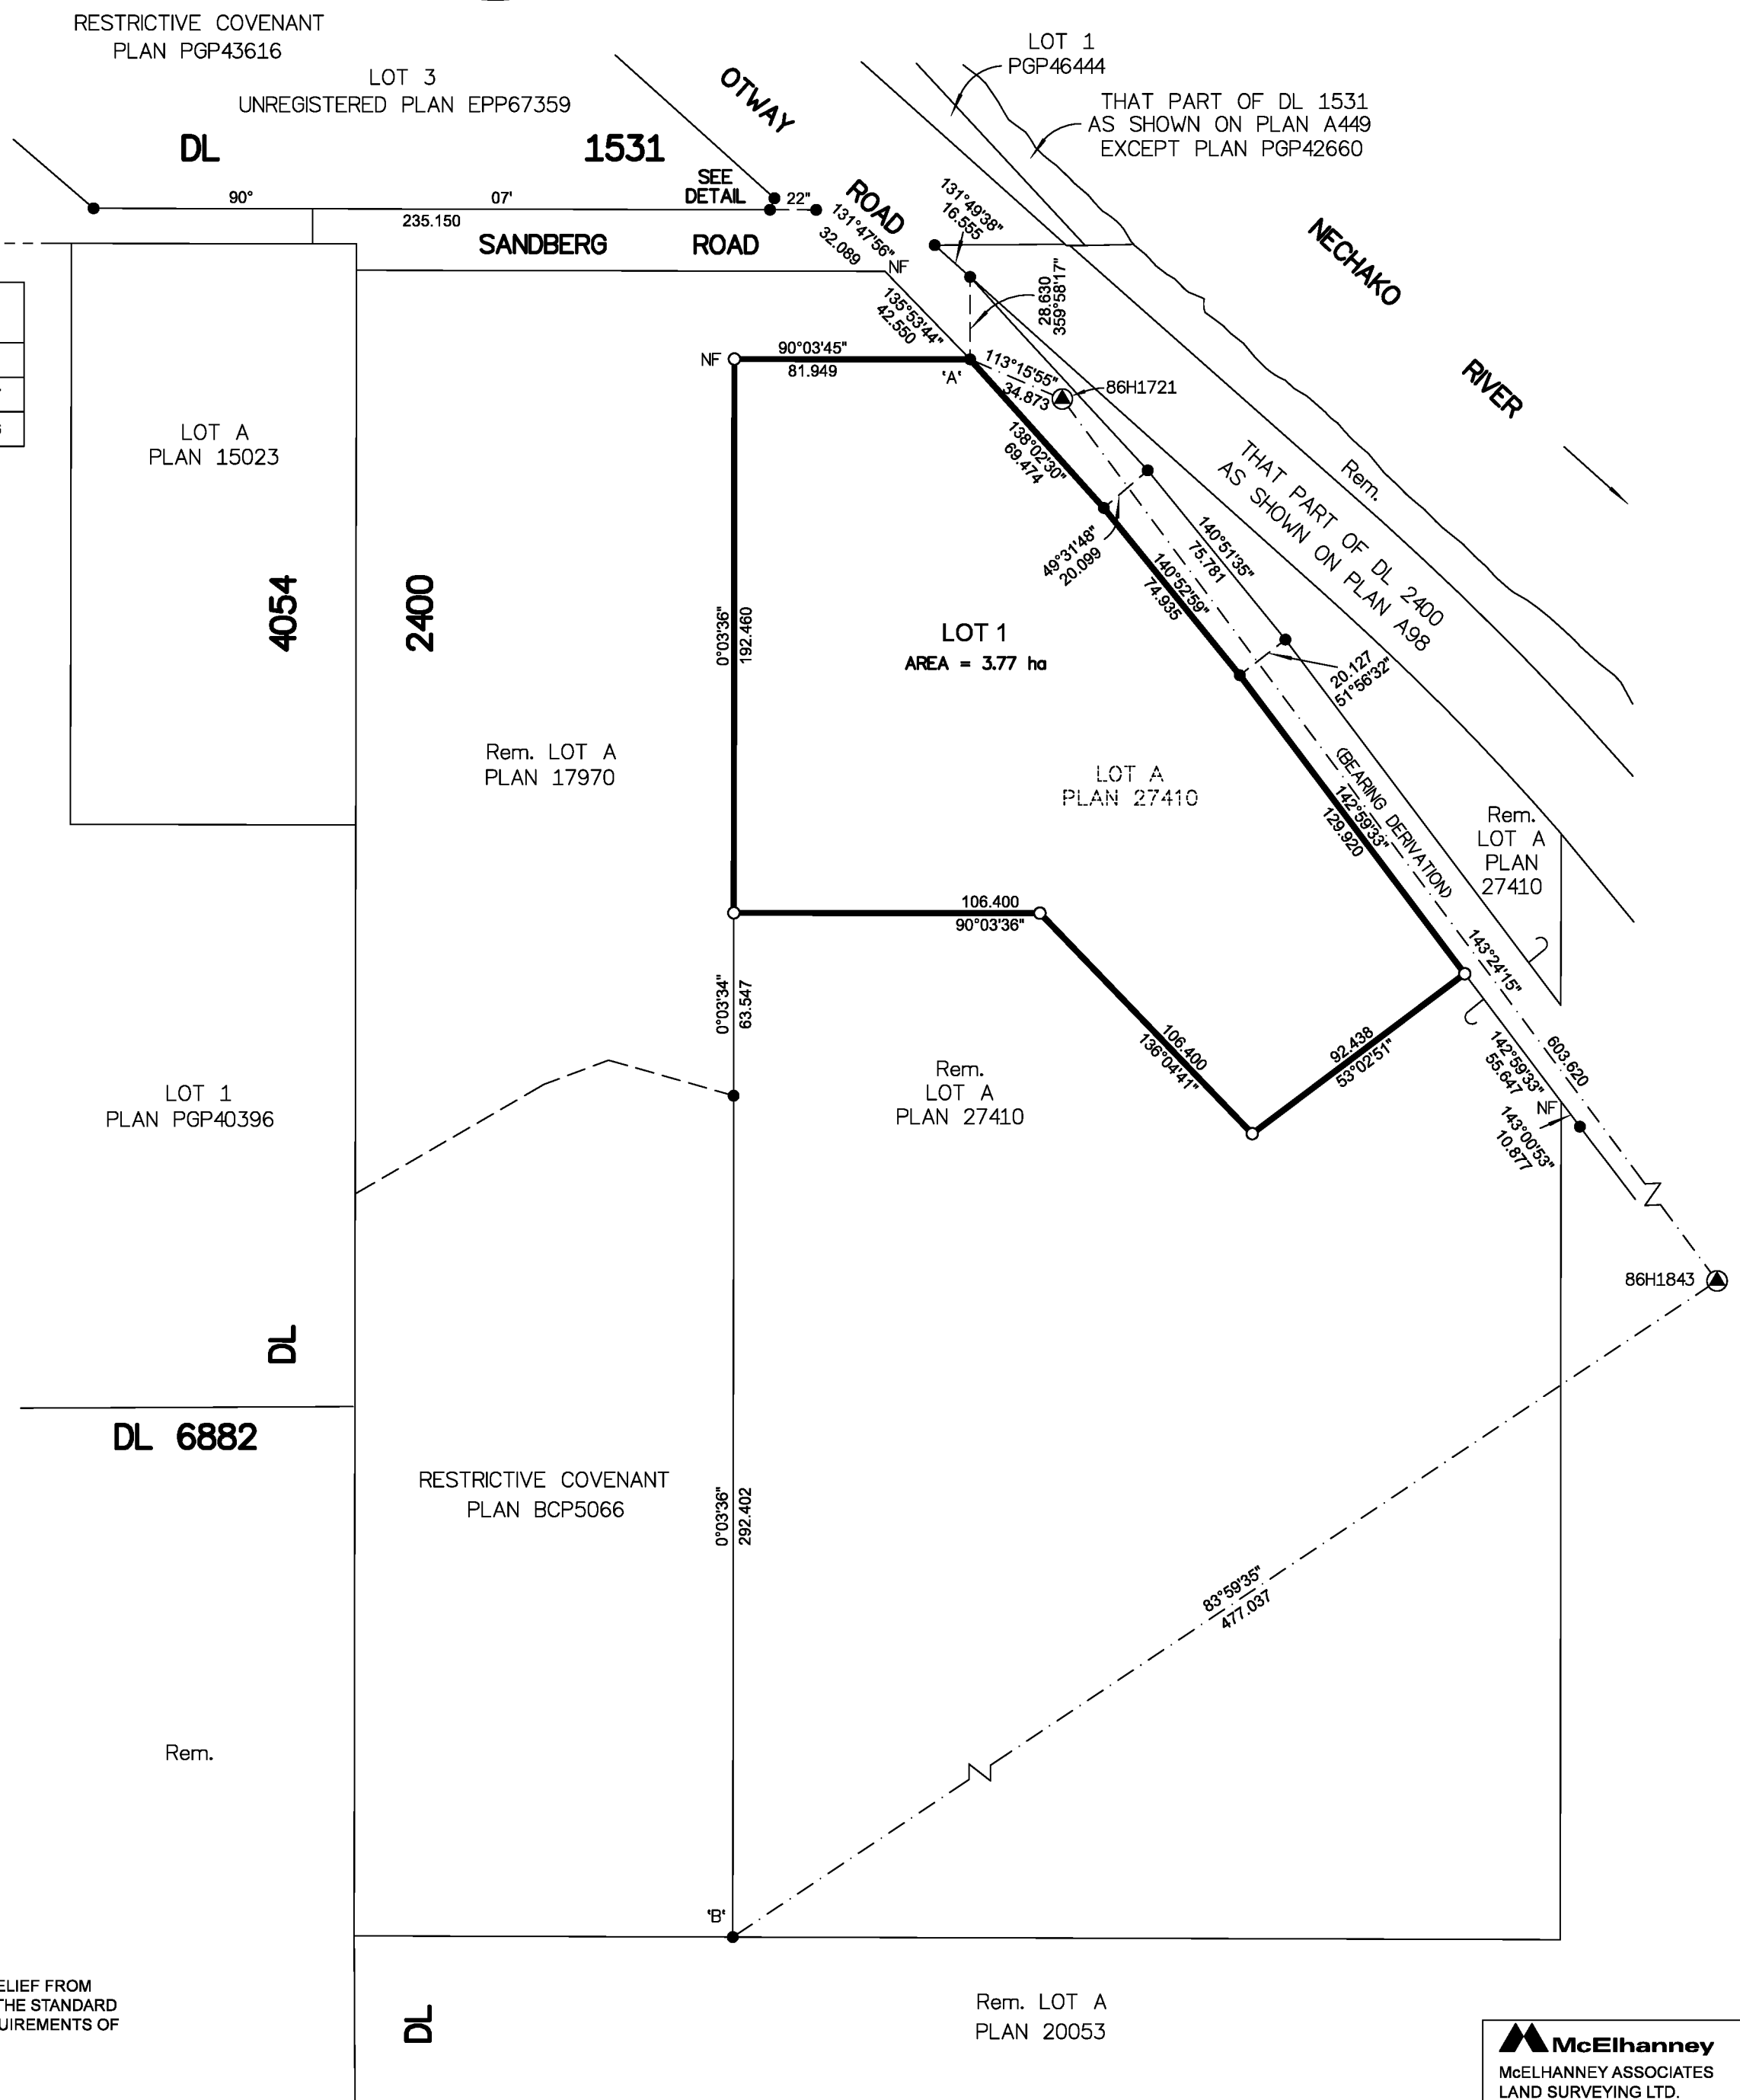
RESTRICTIVE COVENANT
PLAN PGP43616

LOT 3
UNREGISTERED PLAN EPP67359

DL

1531

OTWAY

ROAD

LOT 1
PGP46444

THAT PART OF DL 1531
AS SHOWN ON PLAN A449
EXCEPT PLAN PGP42660

90°

07'

235.150

SEE DETAIL

22"

SANDBERG

ROAD

131°47'56"
32.089

NF

131°49'38"
16.555

28.630
359°58'17"

NECHAKO

RIVER

135°53'44"
42.550

NF

90°03'45"
81.949

'A'

113°15'55"
34.873

86H1721

138°02'30"
69.474

LOT A
PLAN 15023

49°31'48"
20.099

140°51'35"
75.781

140°52'59"
74.935

THAT PART OF DL 2400
AS SHOWN ON PLAN A98

Rem.

4054

2400

0°03'36"
192.460

LOT 1
AREA = 3.77 ha

20.127
51°56'32"

Rem. LOT A
PLAN 17970

LOT A
PLAN 27410

(BEARING DERIVATION)

142°59'33"
129.920

Rem.
LOT A
PLAN
27410

106.400
90°03'36"

143°24'15"

0°03'34"
63.547

106.400
136°04'41"

92.438
53°02'51"

603.620

142°59'33"
55.647

NF

143°00'53"
10.877

LOT 1
PLAN PGP40396

Rem.
LOT A
PLAN 27410

86H1843

DL

DL 6882

RESTRICTIVE COVENANT
PLAN BCP5066

0°03'36"
292.402

83°59'35"
477.037

Rem.

'B'

ELIEF FROM
THE STANDARD
UIREMENTS OF

DL

Rem. LOT A
PLAN 20053

McElhanney
McELHANNEY ASSOCIATES
LAND SURVEYING LTD.